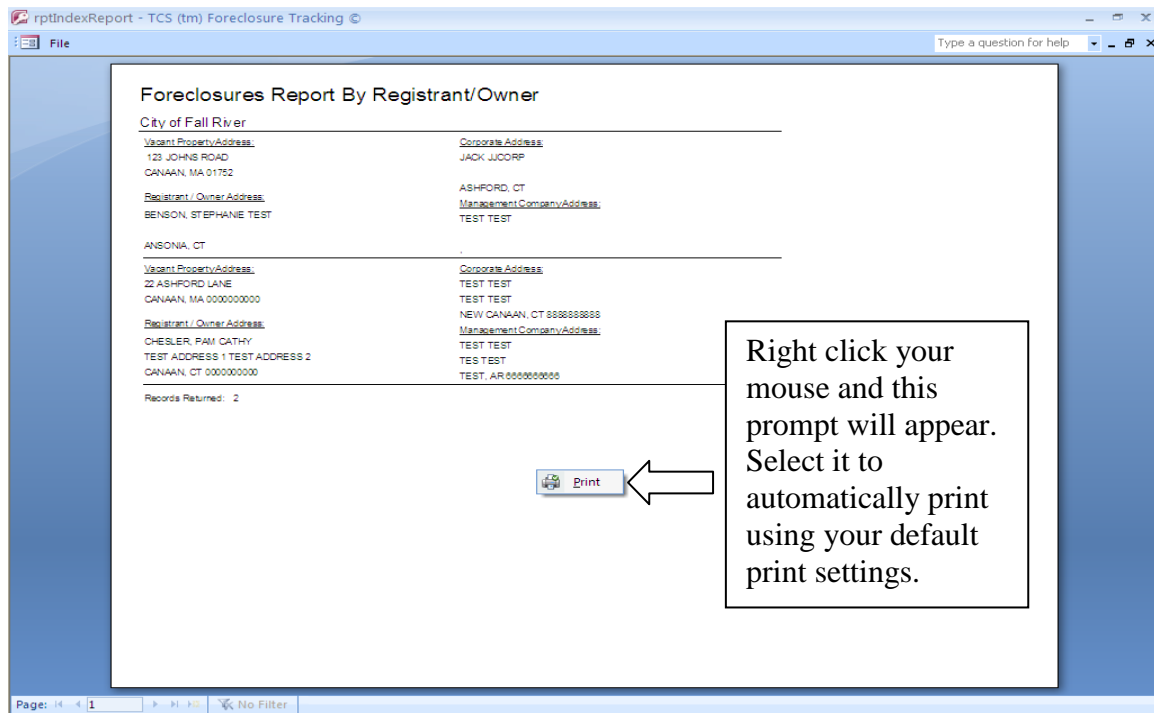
rptIndexReport - TCS (tm) Foreclosure Tracking ©

File

Type a question for help

Foreclosures Report By Registrant/Owner

City of Fall River

Vacant PropertyAddress:
123 JOHNS ROAD
CANAAN, MA 01752

Corporate Address:
JACK JJCORP

ASHFORD, CT

Registrant / Owner Address:
BENSON, STEPHANIE TEST

ANSONIA, CT

Management CompanyAddress:
TEST TEST

,

Vacant PropertyAddress:
22 ASHFORD LANE
CANAAN, MA 0000000000

Corporate Address:
TEST TEST
TEST TEST
NEW CANAAN, CT 8888888888

Registrant / Owner Address:
CHESLER, PAM CATHY
TEST ADDRESS 1 TEST ADDRESS 2
CANAAN, CT 0000000000

Management CompanyAddress:
TEST TEST
TES TEST
TEST, AR 6666666666

Records Returned: 2

Print

Right click your mouse and this prompt will appear. Select it to automatically print using your default print settings.

Page: 1

No Filter